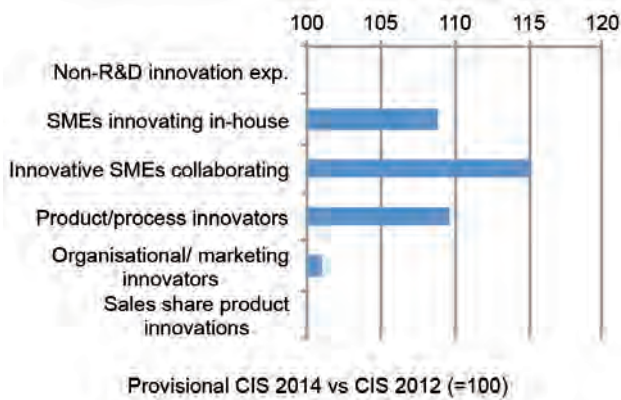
100 105 110 115 120

Non-R&D innovation exp.

SMEs innovating in-house

Innovative SMEs collaborating

Product/process innovators

Organisational/ marketing innovators

Sales share product innovations

Provisional CIS 2014 vs CIS 2012 (=100)